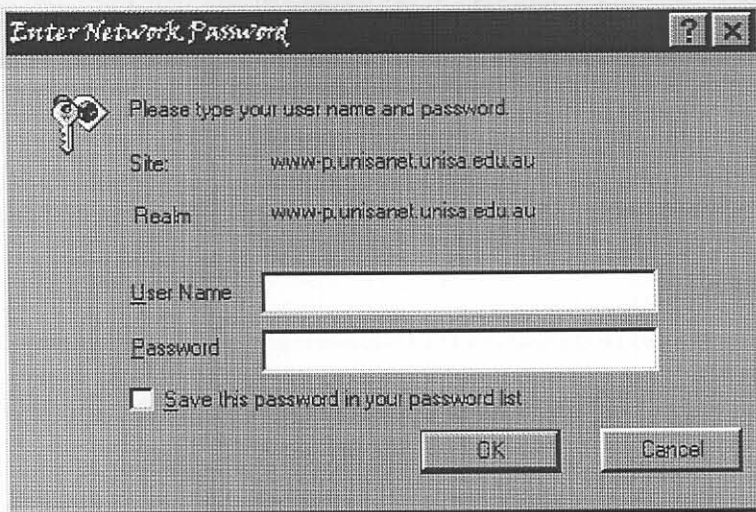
Enter Network Password

?

Please type your user name and password.

Site: www-p.unisanet.unisa.edu.au

Realm www-p.unisanet.unisa.edu.au

User Name

Password

Save this password in your password list

OK

Cancel